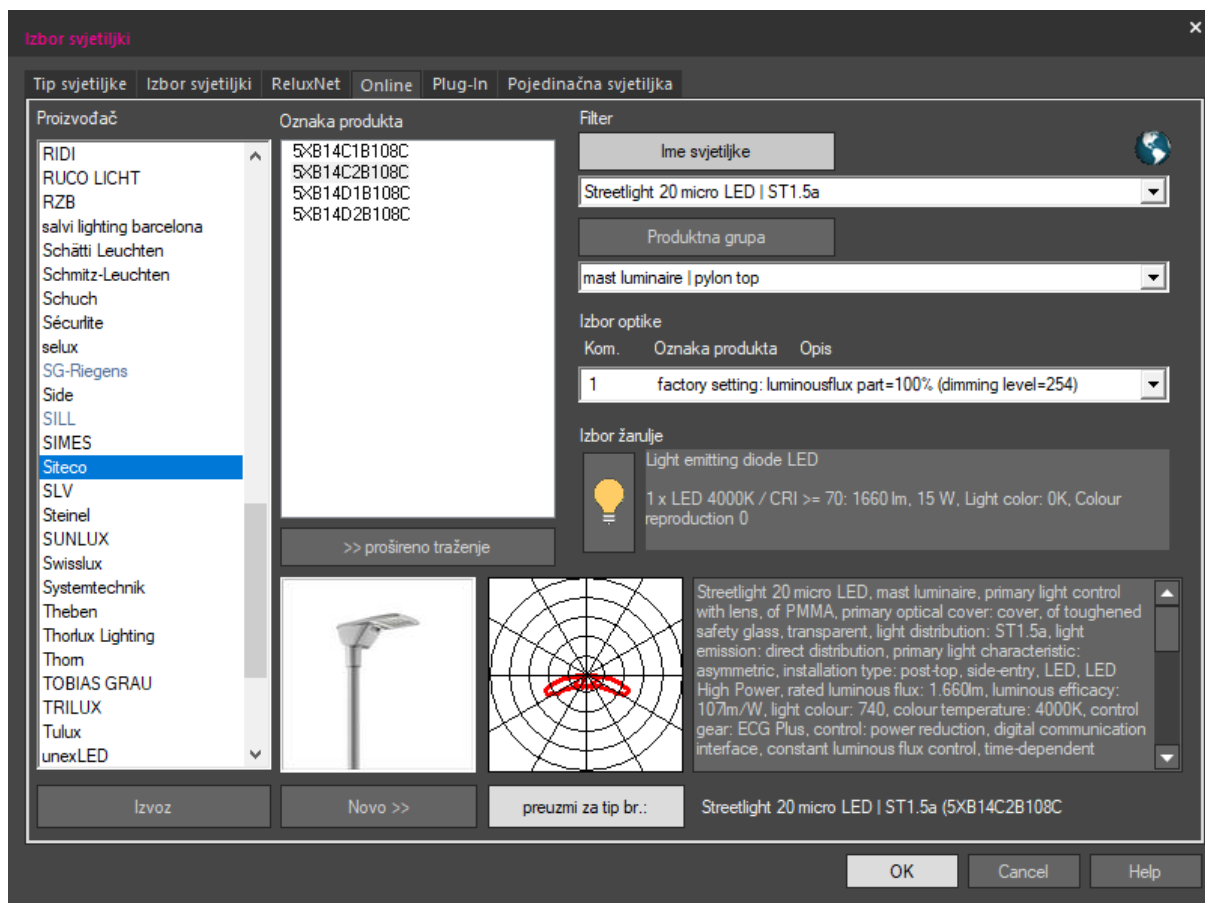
Izbor svjetiljki

×

Tip svjetiljke | Izbor svjetiljki | ReluxNet | Online | Plug-In | Pojedinačna svjetiljka

Proizvođač

RIDI
RUCO LICHT
RZB
salvi lighting barcelona
Schätti Leuchten
Schmitz-Leuchten
Schuch
Sécurlite
selux
SG-Riegens
Side
SILL
SIMES
Siteco
SLV
Steinel
SUNLUX
Swisslux
Systemtechnik
Theben
Thorlux Lighting
Thorn
TOBIAS GRAU
TRILUX
Tulux
unexLED

Oznaka produkta

5XB14C1B108C
5XB14C2B108C
5XB14D1B108C
5XB14D2B108C

>> prošireno traženje

Filter

Ime svjetiljke

Streetlight 20 micro LED | ST1.5a

Produktna grupa

mast luminaire | pylon top

Izbor optike

Kom. Oznaka produkta Opis

1 factory setting: luminousflux part=100% (dimming level=254)

Izbor žarulje

Light emitting diode LED

1 x LED 4000K / CRI >= 70: 1660 lm, 15 W, Light color: 0K, Colour reproduction 0

Streetlight 20 micro LED, mast luminaire, primary light control with lens, of PMMA, primary optical cover: cover, of toughened safety glass, transparent, light distribution: ST1.5a, light emission: direct distribution, primary light characteristic: asymmetric, installation type: post-top, side-entry, LED, LED High Power, rated luminous flux: 1.660lm, luminous efficacy: 107lm/W, light colour: 740, colour temperature: 4000K, control gear: ECG Plus, control: power reduction, digital communication interface, constant luminous flux control, time-dependent

Izvoz

Novo >>

preuzmi za tip br.:

Streetlight 20 micro LED | ST1.5a (5XB14C2B108C

OK

Cancel

Help